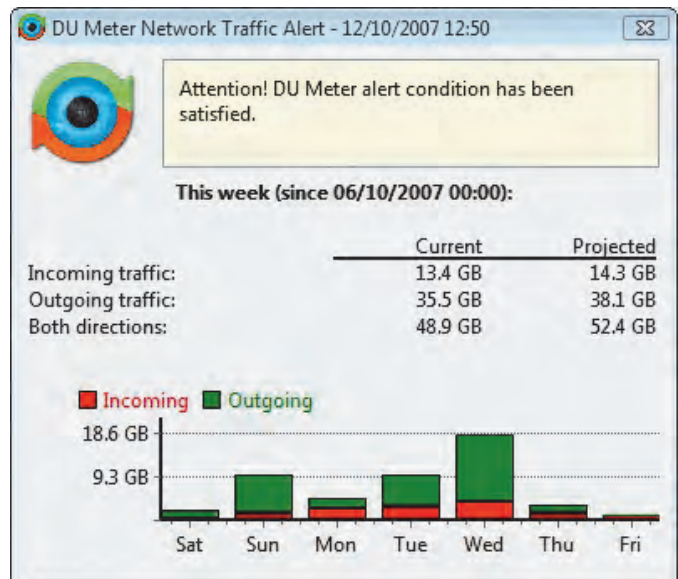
DU Meter Network Traffic Alert - 12/10/2007 12:50

Attention! DU Meter alert condition has been satisfied.

This week (since 06/10/2007 00:00):

| | Current | Projected |
|---|---|---|
| Incoming traffic: | 13.4 GB | 14.3 GB |
| Outgoing traffic: | 35.5 GB | 38.1 GB |
| Both directions: | 48.9 GB | 52.4 GB |

Incoming Outgoing

18.6 GB
9.3 GB

Sat Sun Mon Tue Wed Thu Fri